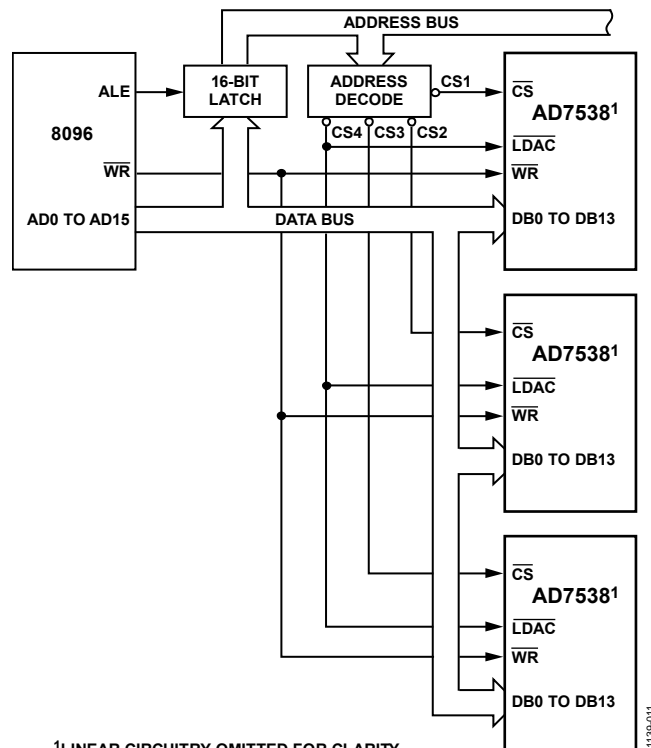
ADDRESS BUS

ALE

8096

$\overline{WR}$

AD0 TO AD15

16-BIT LATCH

ADDRESS DECODE

CS1

CS4 CS3 CS2

DATA BUS

$\overline{CS}$

AD7538$^1$

$\overline{LDAC}$

$\overline{WR}$

DB0 TO DB13

$\overline{CS}$

AD7538$^1$

$\overline{LDAC}$

$\overline{WR}$

DB0 TO DB13

$\overline{CS}$

AD7538$^1$

$\overline{LDAC}$

$\overline{WR}$

DB0 TO DB13

$^1$LINEAR CIRCUITRY OMITTED FOR CLARITY

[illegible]